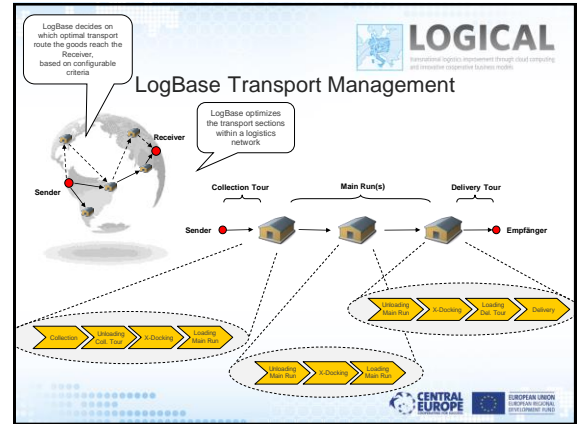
LogBase decides on which optimal transport route the goods reach the Receiver, based on configurable criteria

LOGICAL

transnational logistics improvement through cloud computing and innovative cooperative business models

LogBase Transport Management

LogBase optimizes the transport sections within a logistics network

Receiver

Sender

Collection Tour

Main Run(s)

Delivery Tour

Sender

Empfänger

Unloading Main Run

X-Docking

Loading Del. Tour

Delivery

Collection

Unloading Col. Tour

X-Docking

Loading Main Run

Unloading Main Run

X-Docking

Loading Main Run

CENTRAL EUROPE

EUROPEAN UNION
EUROPEAN REGIONAL DEVELOPMENT FUND